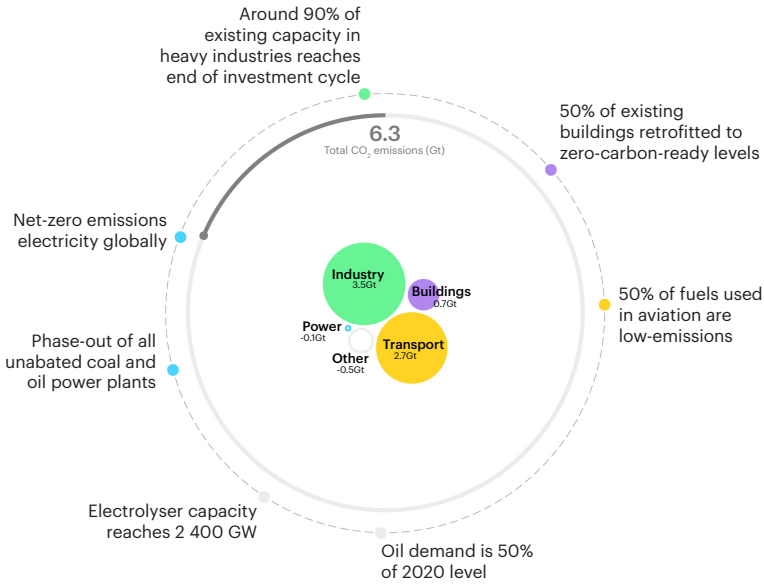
Around 90% of existing capacity in heavy industries reaches end of investment cycle

50% of existing buildings retrofitted to zero-carbon-ready levels

6.3
Total $CO_2$ emissions (Gt)

Net-zero emissions electricity globally

Industry
3.5Gt

Buildings
0.7Gt

50% of fuels used in aviation are low-emissions

Power
-0.1Gt

Transport
2.7Gt

Other
-0.5Gt

Phase-out of all unabated coal and oil power plants

Electrolyser capacity reaches 2 400 GW

Oil demand is 50% of 2020 level